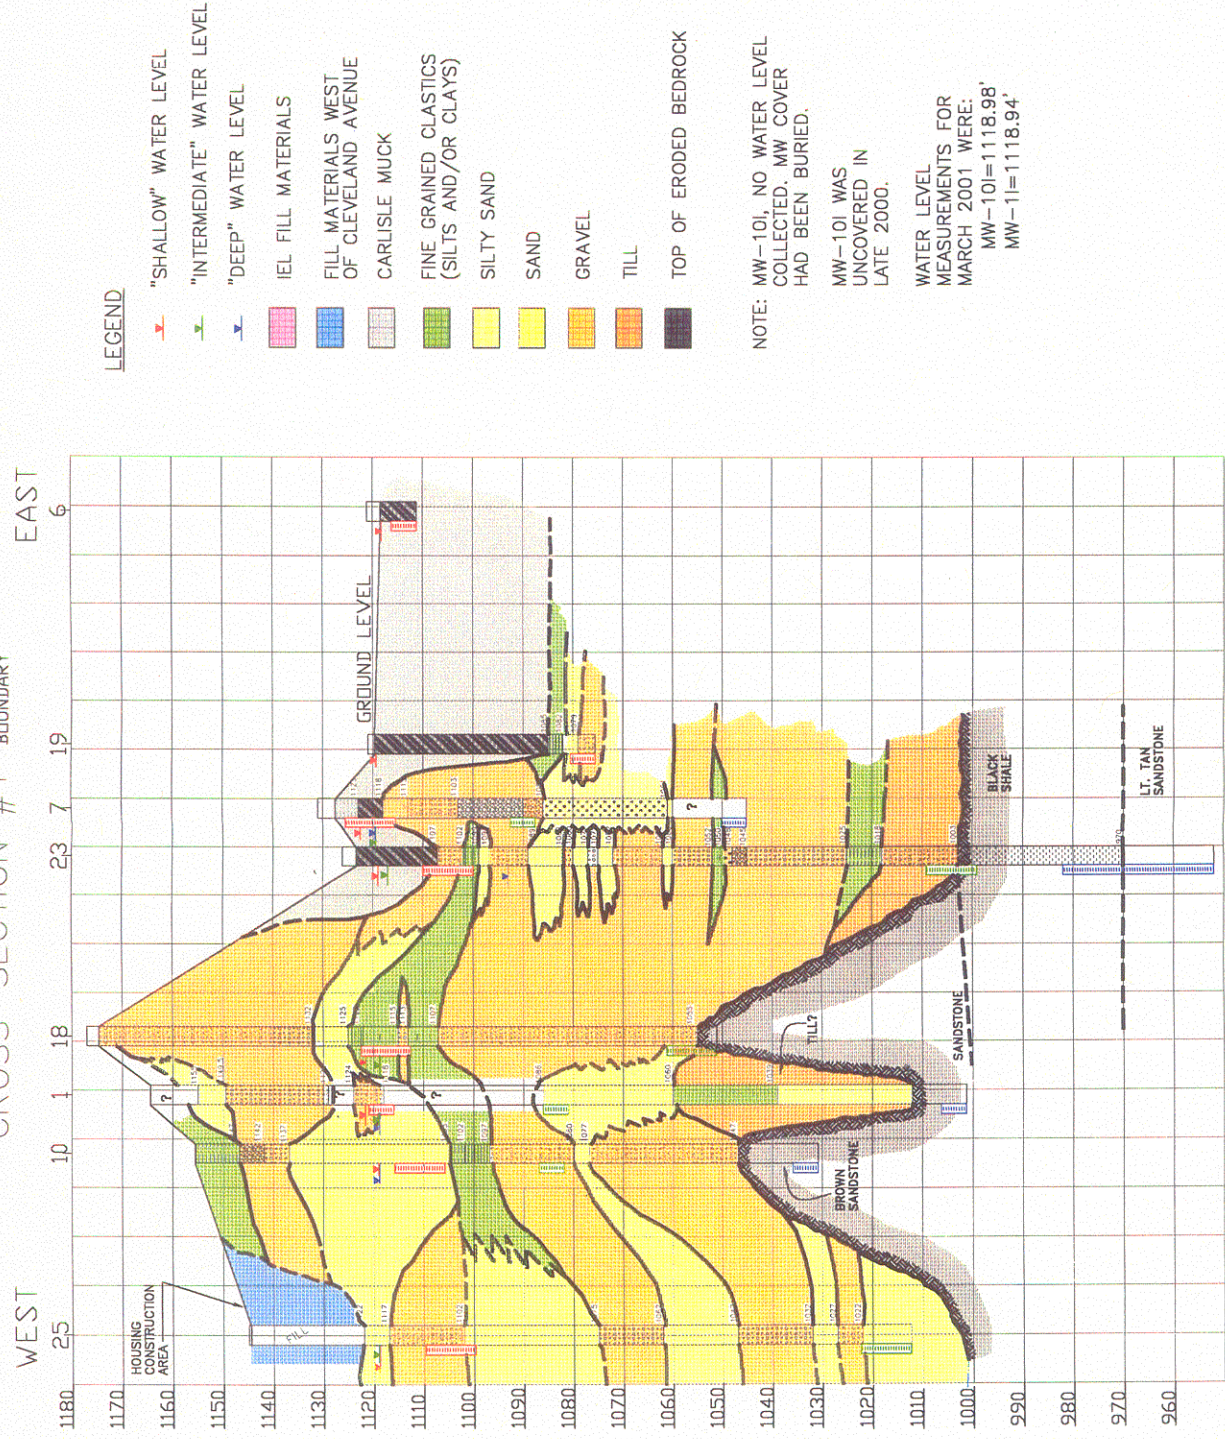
LEGEND

"SHALLOW" WATER LEVEL

"INTERMEDIATE" WATER LEVEL

"DEEP" WATER LEVEL

IEL FILL MATERIALS

FILL MATERIALS WEST OF CLEVELAND AVENUE

CARLISLE MUCK

FINE GRAINED CLASTICS (SILTS AND/OR CLAYS)

SILTY SAND

SAND

GRAVEL

TILL

TOP OF ERODED BEDROCK

NOTE: MW-10I, NO WATER LEVEL COLLECTED. MW COVER HAD BEEN BURIED.

MW-10I WAS UNCOVERED IN LATE 2000.

WATER LEVEL MEASUREMENTS FOR MARCH 2001 WERE:
MW-10I=1118.98'
MW-1I=1118.94'

CROSS SECTION # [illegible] BOUNDARY

WEST

EAST

25 10 1 18 23 7 19 6

HOUSING CONSTRUCTION AREA

FILL

GROUND LEVEL

TILL?

SANDSTONE

BROWN SANDSTONE

BLACK SHALE

LT. TAN SANDSTONE

1180
1170
1160
1150
1140
1130
1120
1110
1100
1090
1080
1070
1060
1050
1040
1030
1020
1010
1000
990
980
970
960